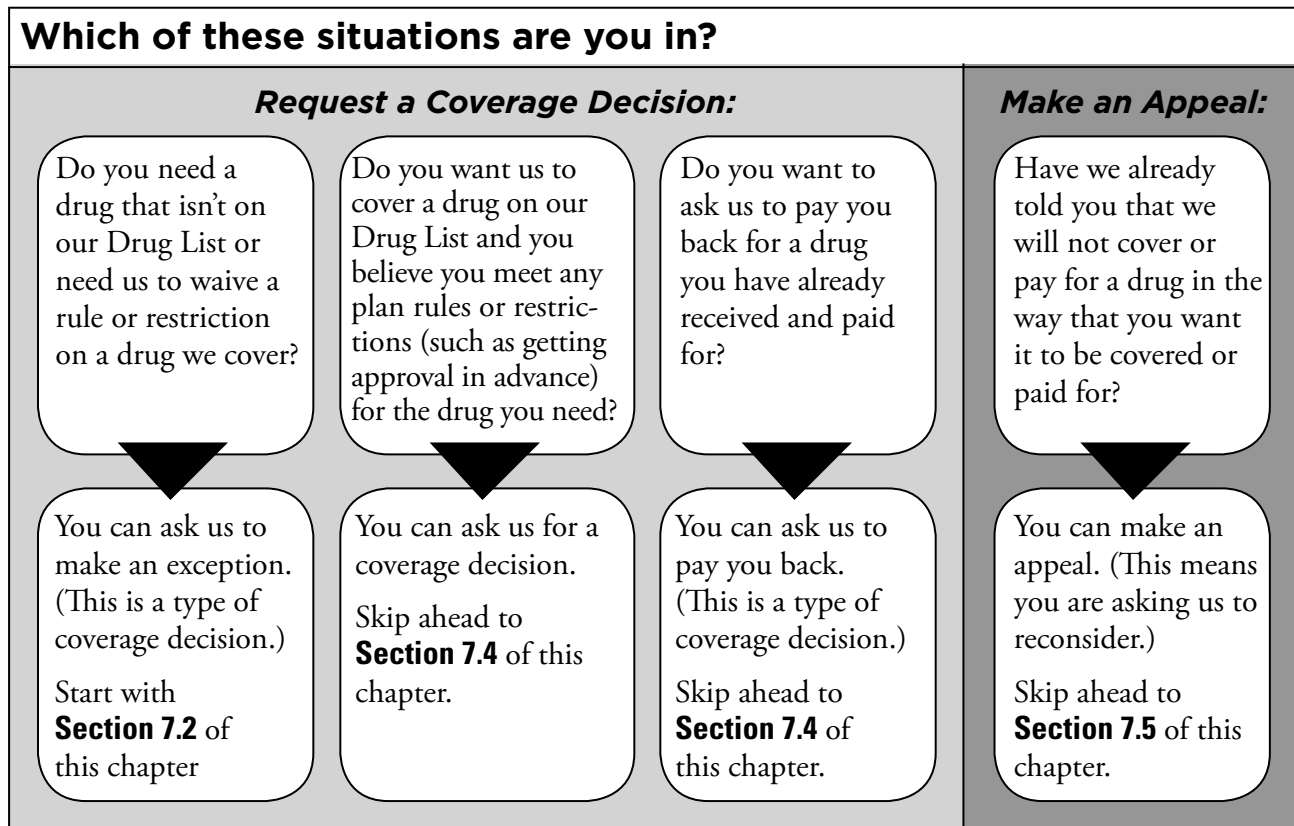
**Which of these situations are you in?**

*Request a Coverage Decision:*

Do you need a drug that isn't on our Drug List or need us to waive a rule or restriction on a drug we cover?

You can ask us to make an exception. (This is a type of coverage decision.)

Start with **Section 7.2** of this chapter

Do you want us to cover a drug on our Drug List and you believe you meet any plan rules or restrictions (such as getting approval in advance) for the drug you need?

You can ask us for a coverage decision.

Skip ahead to **Section 7.4** of this chapter.

Do you want to ask us to pay you back for a drug you have already received and paid for?

You can ask us to pay you back. (This is a type of coverage decision.)

Skip ahead to **Section 7.4** of this chapter.

*Make an Appeal:*

Have we already told you that we will not cover or pay for a drug in the way that you want it to be covered or paid for?

You can make an appeal. (This means you are asking us to reconsider.)

Skip ahead to **Section 7.5** of this chapter.